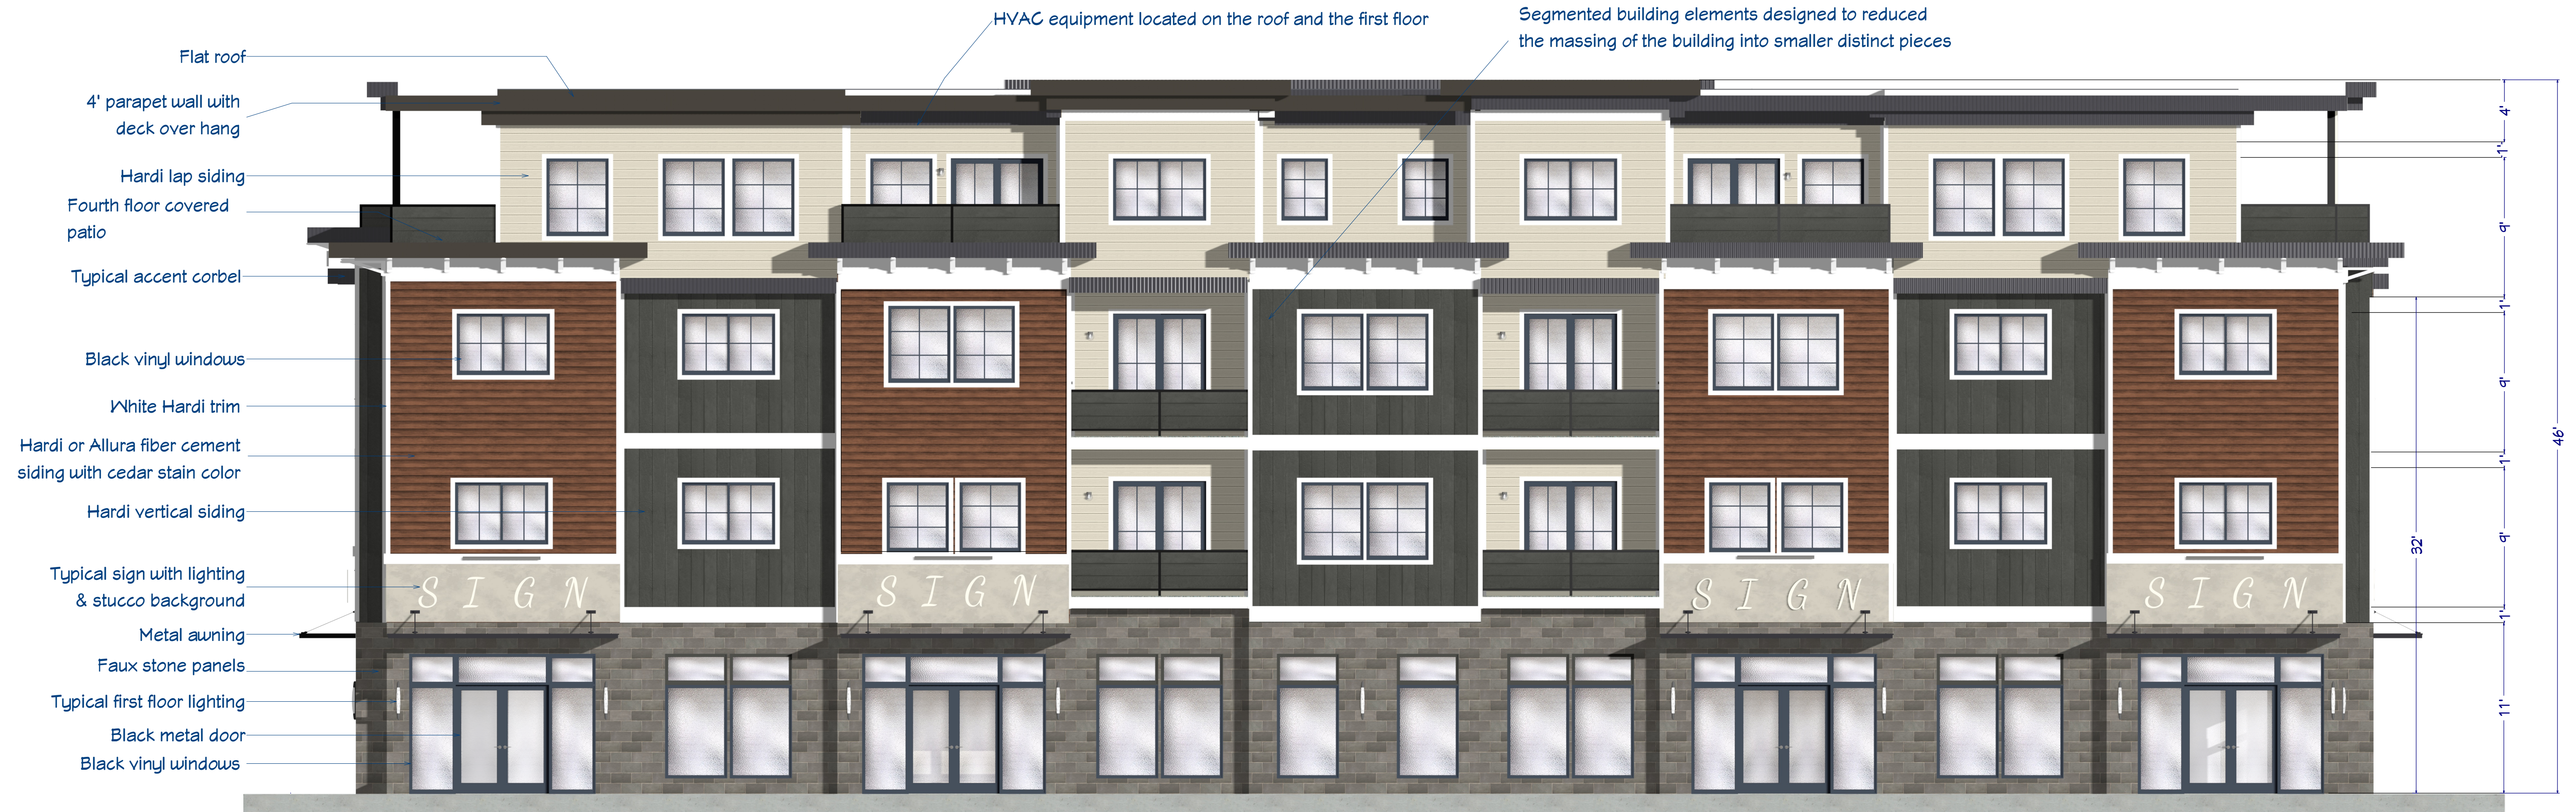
HVAC equipment located on the roof and the first floor

Segmented building elements designed to reduced the massing of the building into smaller distinct pieces

Flat roof

4' parapet wall with deck over hang

Hardi lap siding

Fourth floor covered patio

Typical accent corbel

Black vinyl windows

White Hardi trim

Hardi or Allura fiber cement siding with cedar stain color

Hardi vertical siding

Typical sign with lighting & stucco background

Metal awning

Faux stone panels

Typical first floor lighting

Black metal door

Black vinyl windows

SIGN

SIGN

SIGN

SIGN

4'

1'

9'

1'

9'

1'

9'

1'

11'

32'

46'